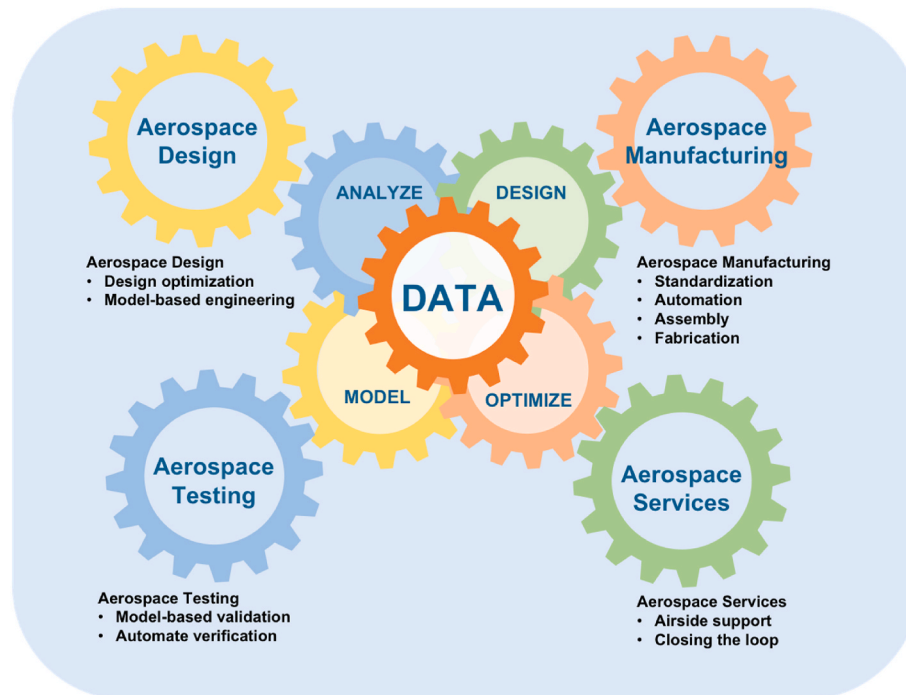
Aerospace Design

ANALYZE

DESIGN

Aerospace Manufacturing

DATA

Aerospace Design
• Design optimization
• Model-based engineering

Aerospace Manufacturing
• Standardization
• Automation
• Assembly
• Fabrication

MODEL

OPTIMIZE

Aerospace Testing

Aerospace Services

Aerospace Testing
• Model-based validation
• Automate verification

Aerospace Services
• Airside support
• Closing the loop